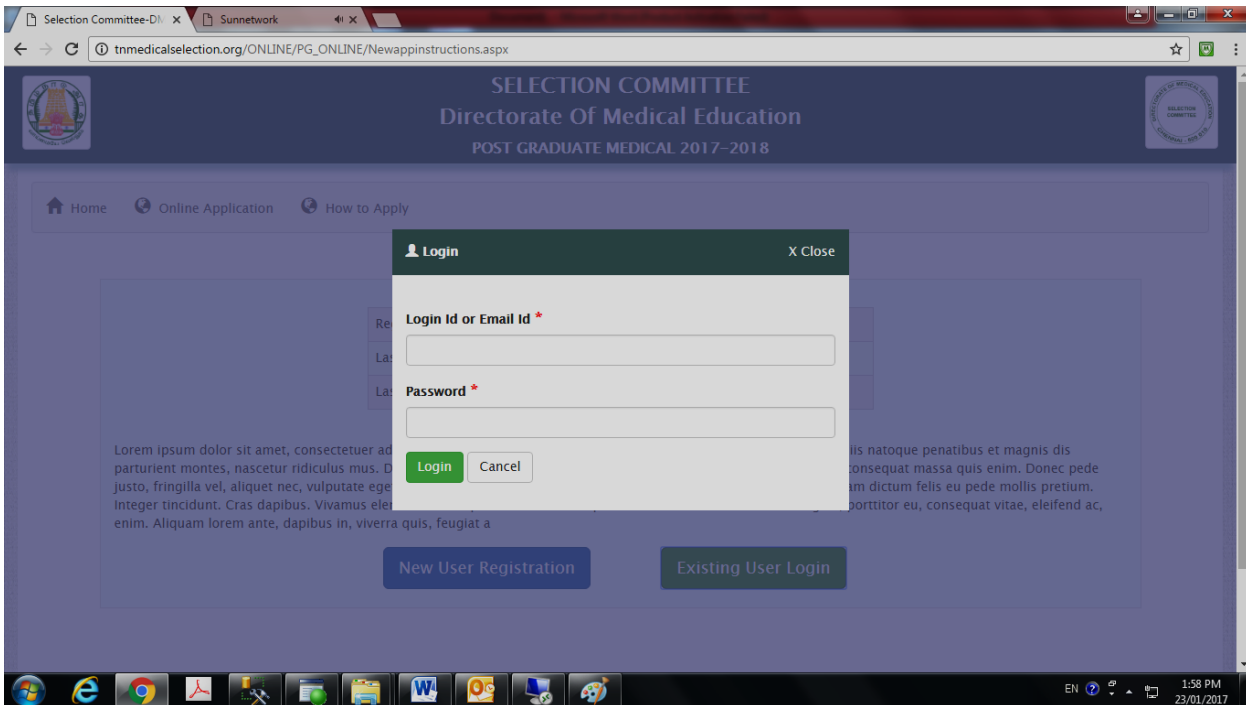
Selection Committee-DM ×
Sunnetwork ×

tnmedicalselection.org/ONLINE/PG_ONLINE/Newappinstructions.aspx

SELECTION COMMITTEE
Directorate Of Medical Education
POST GRADUATE MEDICAL 2017-2018

Home Online Application How to Apply

Login X Close

Re
La
La

Login Id or Email Id *

Password *

Login Cancel

Lorem ipsum dolor sit amet, consectetuer ad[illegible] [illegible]is natoque penatibus et magnis dis parturient montes, nascetur ridiculus mus. D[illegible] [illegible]consequat massa quis enim. Donec pede justo, fringilla vel, aliquet nec, vulputate ege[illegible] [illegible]am dictum felis eu pede mollis pretium. Integer tincidunt. Cras dapibus. Vivamus ele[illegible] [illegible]porttitor eu, consequat vitae, eleifend ac, enim. Aliquam lorem ante, dapibus in, viverra quis, feugiat a

New User Registration
Existing User Login

EN
1:58 PM
23/01/2017